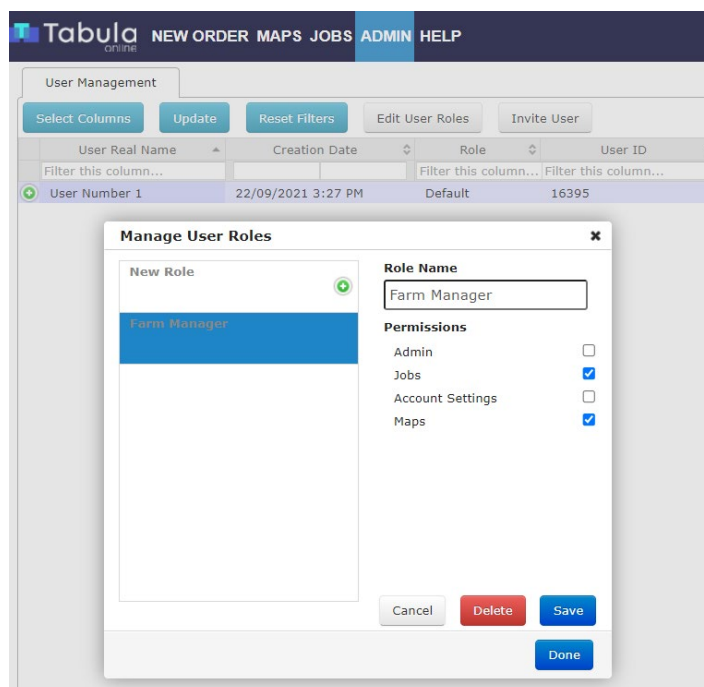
Tabula online NEW ORDER MAPS JOBS ADMIN HELP

User Management

Select Columns Update Reset Filters Edit User Roles Invite User

| User Real Name | Creation Date | Role | User ID |
|---|---|---|---|
| Filter this column... | | Filter this column... | Filter this column... |
| User Number 1 | 22/09/2021 3:27 PM | Default | 16395 |

Manage User Roles ×

New Role

Farm Manager

Role Name

Farm Manager

Permissions

Admin

Jobs

Account Settings

Maps

Cancel Delete Save

Done